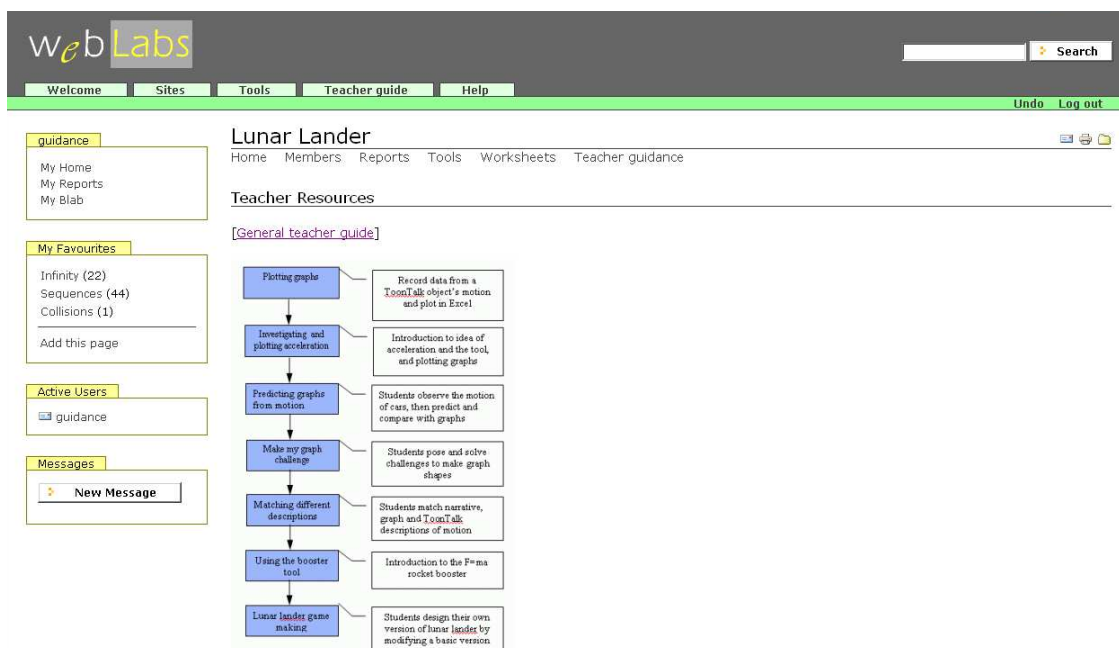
WebLabs

Search

Welcome Sites Tools Teacher guide Help

Undo Log out

guidance

My Home
My Reports
My Blab

My Favourites

Infinity (22)
Sequences (44)
Collisions (1)

Add this page

Active Users

guidance

Messages

New Message

Lunar Lander

Home Members Reports Tools Worksheets Teacher guidance

Teacher Resources

[General teacher guide]

Plotting graphs

Record data from a ToonTalk object's motion and plot in Excel

Investigating and plotting acceleration

Introduction to idea of acceleration and the tool, and plotting graphs

Predicting graphs from motion

Students observe the motion of cars, then predict and compare with graphs

Make my graph challenge

Students pose and solve challenges to make graph shapes

Matching different descriptions

Students match narrative, graph and ToonTalk descriptions of motion

Using the booster tool

Introduction to the F=ma rocket booster

Lunar lander game making

Students design their own version of lunar lander by modifying a basic version